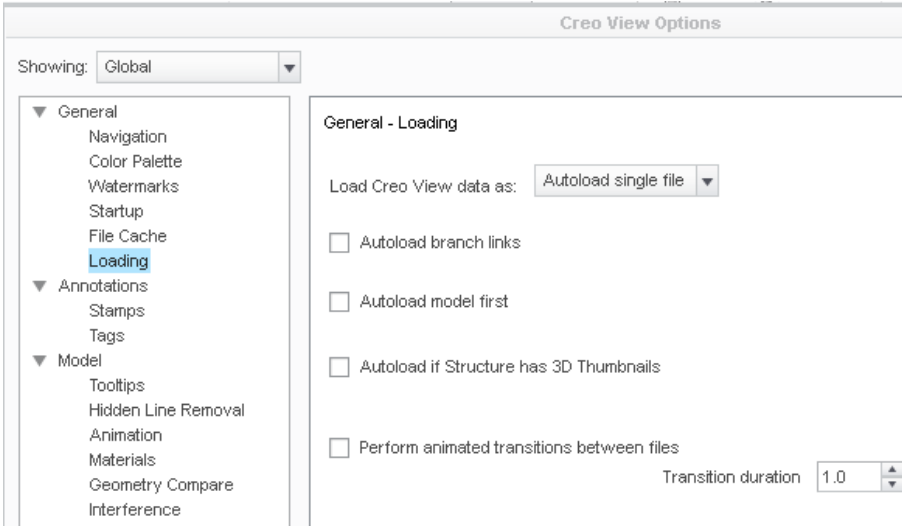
Creo View Options

Showing: Global

General
Navigation
Color Palette
Watermarks
Startup
File Cache
Loading
Annotations
Stamps
Tags
Model
Tooltips
Hidden Line Removal
Animation
Materials
Geometry Compare
Interference

General - Loading

Load Creo View data as: Autoload single file

Autoload branch links

Autoload model first

Autoload if Structure has 3D Thumbnails

Perform animated transitions between files

Transition duration 1.0